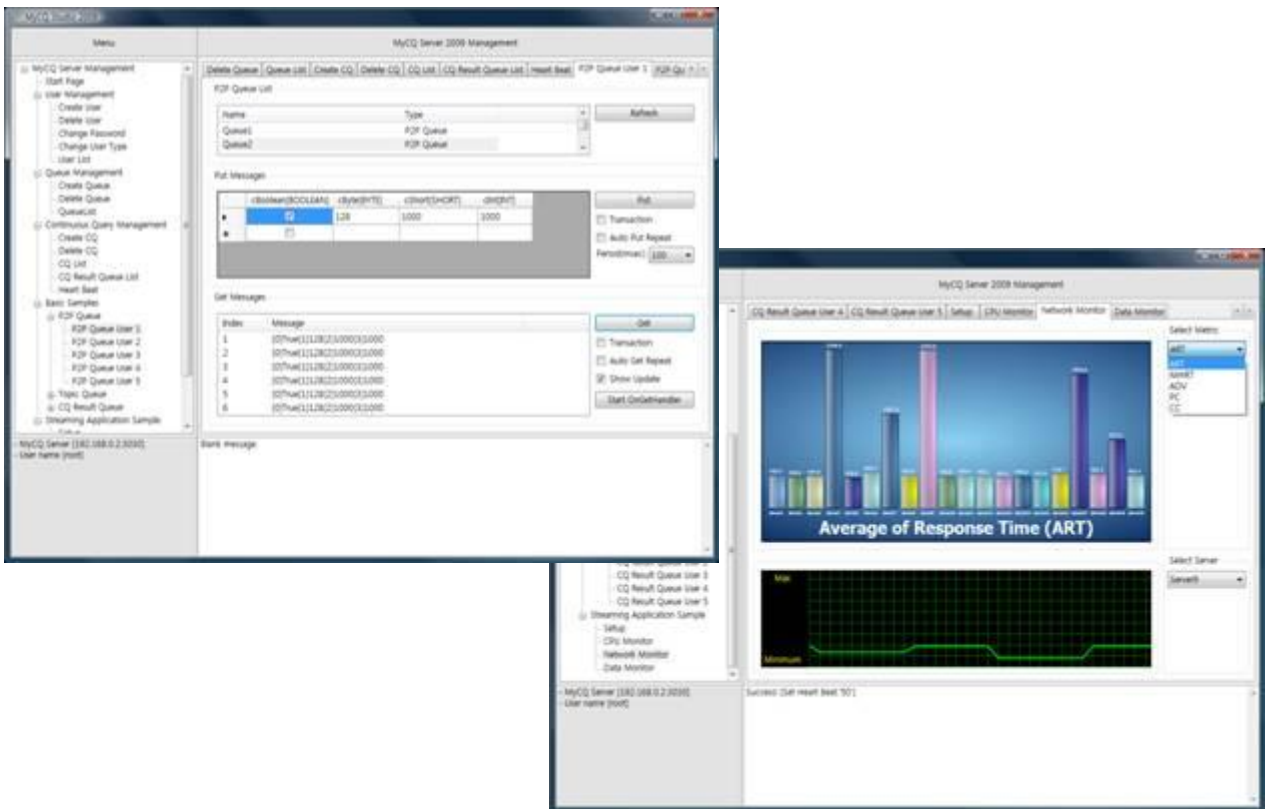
MyCQ Studio 2009

Menu

MyCQ Server 2009 Management

MyCQ Server Management
Start Page
User Management
Create User
Delete User
Change Password
Change User Type
User List
Queue Management
Create Queue
Delete Queue
QueueList
Continuous Query Management
Create CQ
Delete CQ
CQ List
CQ Result Queue List
Heart Beat
Basic Samples
P2P Queue
P2P Queue User 1
P2P Queue User 2
P2P Queue User 3
P2P Queue User 4
P2P Queue User 5
Topic Queue
CQ Result Queue
Streaming Application Sample

MyCQ Server [192.168.0.2:3030]
User name [root]

Delete Queue | Queue List | Create CQ | Delete CQ | CQ List | CQ Result Queue List | Heart Beat | P2P Queue User 1 | P2P Qu

P2P Queue List

| Name | Type |
|---|---|
| Queue1 | P2P Queue |
| Queue2 | P2P Queue |

Refresh

Put Messages

| | cBoolean(BOOLEAN) | cByte(BYTE) | cShort(SHORT) | cInt(INT) |
|---|---|---|---|---|
| ▸ | ☑ | 128 | 1000 | 1000 |
| * | ☐ | | | |

Put
Transaction
Auto Put Repeat
Period(msec) 100

Get Messages

| Index | Message |
|---|---|
| 1 | (0)True(1)128(2)1000(3)1000 |
| 2 | (0)True(1)128(2)1000(3)1000 |
| 3 | (0)True(1)128(2)1000(3)1000 |
| 4 | (0)True(1)128(2)1000(3)1000 |
| 5 | (0)True(1)128(2)1000(3)1000 |
| 6 | (0)True(1)128(2)1000(3)1000 |

Get
Transaction
Auto Get Repeat
Show Update
Start OnGetHandler

Blank message

MyCQ Server 2009 Management

CQ Result Queue User 4 | CQ Result Queue User 5 | Setup | CPU Monitor | Network Monitor | Data Monitor

Average of Response Time (ART)

Select Metric
ART
ART
MART
ADV
PC
CC

Select Server
Server6

Max
Minimum

CQ Result Queue User 3
CQ Result Queue User 4
CQ Result Queue User 5
Streaming Application Sample
Setup
CPU Monitor
Network Monitor
Data Monitor

MyCQ Server [192.168.0.2:3030]
User name [root]

Success: [Set Heart Beat '50']